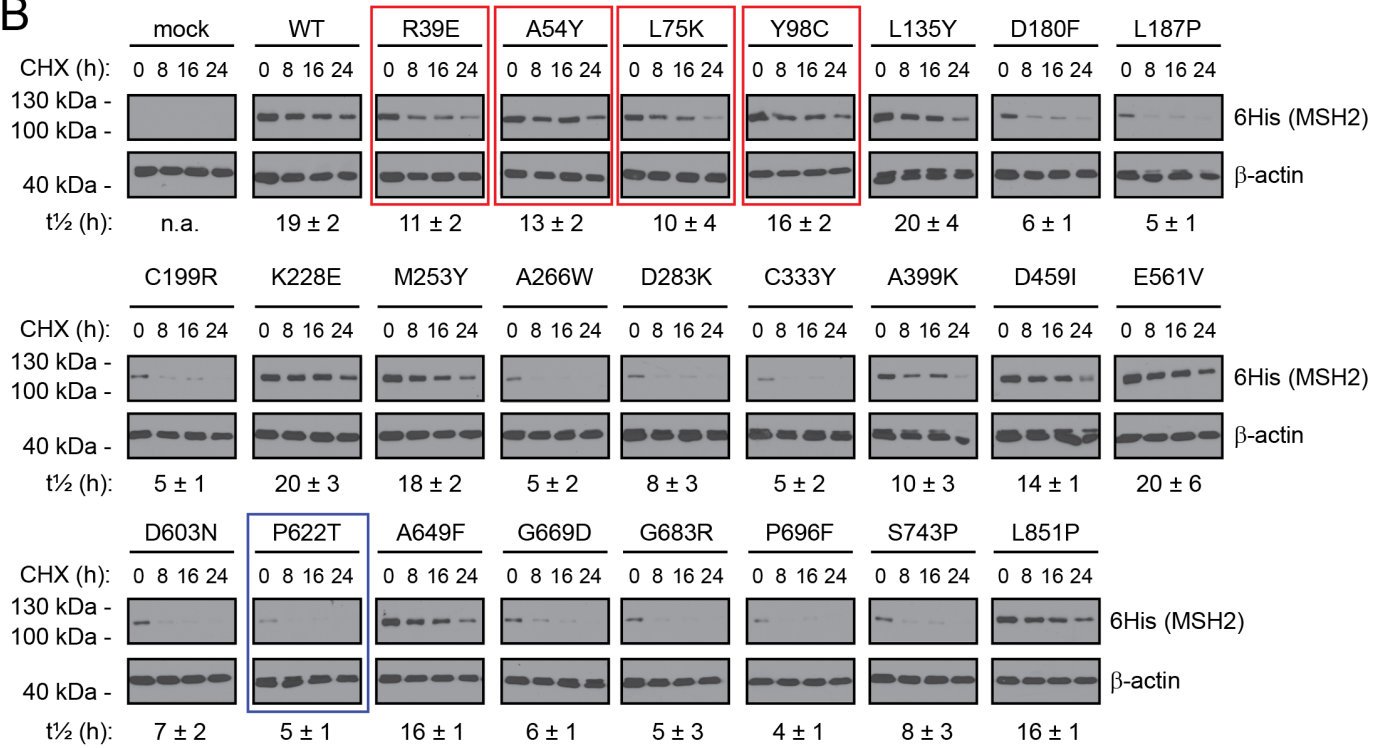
B

| | mock | WT | R39E | A54Y | L75K | Y98C | L135Y | D180F | L187P | |
|---|---|---|---|---|---|---|---|---|---|---|
| CHX (h): | 0 8 16 24 | 0 8 16 24 | 0 8 16 24 | 0 8 16 24 | 0 8 16 24 | 0 8 16 24 | 0 8 16 24 | 0 8 16 24 | 0 8 16 24 | |
| 130 kDa - 100 kDa - | | | | | | | | | | 6His (MSH2) |
| 40 kDa - | | | | | | | | | | β-actin |
| t½ (h): | n.a. | 19 ± 2 | 11 ± 2 | 13 ± 2 | 10 ± 4 | 16 ± 2 | 20 ± 4 | 6 ± 1 | 5 ± 1 | |

| | C199R | K228E | M253Y | A266W | D283K | C333Y | A399K | D459I | E561V | |
|---|---|---|---|---|---|---|---|---|---|---|
| CHX (h): | 0 8 16 24 | 0 8 16 24 | 0 8 16 24 | 0 8 16 24 | 0 8 16 24 | 0 8 16 24 | 0 8 16 24 | 0 8 16 24 | 0 8 16 24 | |
| 130 kDa - 100 kDa - | | | | | | | | | | 6His (MSH2) |
| 40 kDa - | | | | | | | | | | β-actin |
| t½ (h): | 5 ± 1 | 20 ± 3 | 18 ± 2 | 5 ± 2 | 8 ± 3 | 5 ± 2 | 10 ± 3 | 14 ± 1 | 20 ± 6 | |

| | D603N | P622T | A649F | G669D | G683R | P696F | S743P | L851P | |
|---|---|---|---|---|---|---|---|---|---|
| CHX (h): | 0 8 16 24 | 0 8 16 24 | 0 8 16 24 | 0 8 16 24 | 0 8 16 24 | 0 8 16 24 | 0 8 16 24 | 0 8 16 24 | |
| 130 kDa - 100 kDa - | | | | | | | | | 6His (MSH2) |
| 40 kDa - | | | | | | | | | β-actin |
| t½ (h): | 7 ± 2 | 5 ± 1 | 16 ± 1 | 6 ± 1 | 5 ± 3 | 4 ± 1 | 8 ± 3 | 16 ± 1 | |